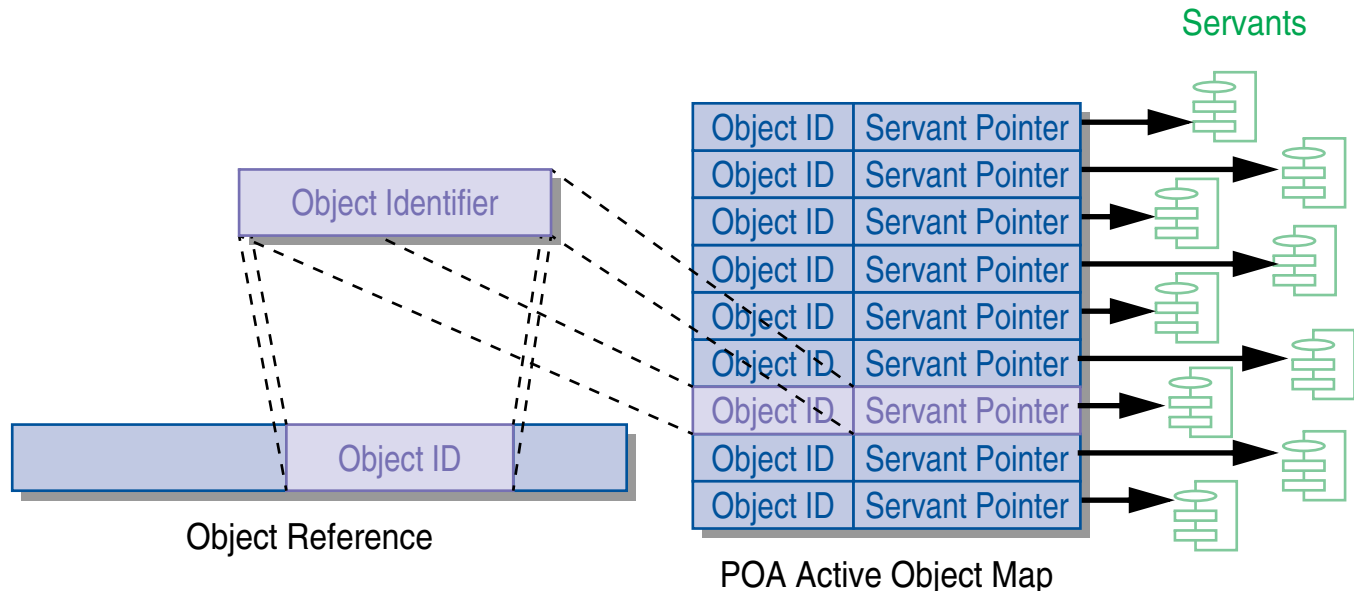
Servants

Object Identifier

Object ID

Object Reference

| Object ID | Servant Pointer |
|---|---|
| Object ID | Servant Pointer |
| Object ID | Servant Pointer |
| Object ID | Servant Pointer |
| Object ID | Servant Pointer |
| Object ID | Servant Pointer |
| Object ID | Servant Pointer |
| Object ID | Servant Pointer |
| Object ID | Servant Pointer |
| Object ID | Servant Pointer |

POA Active Object Map